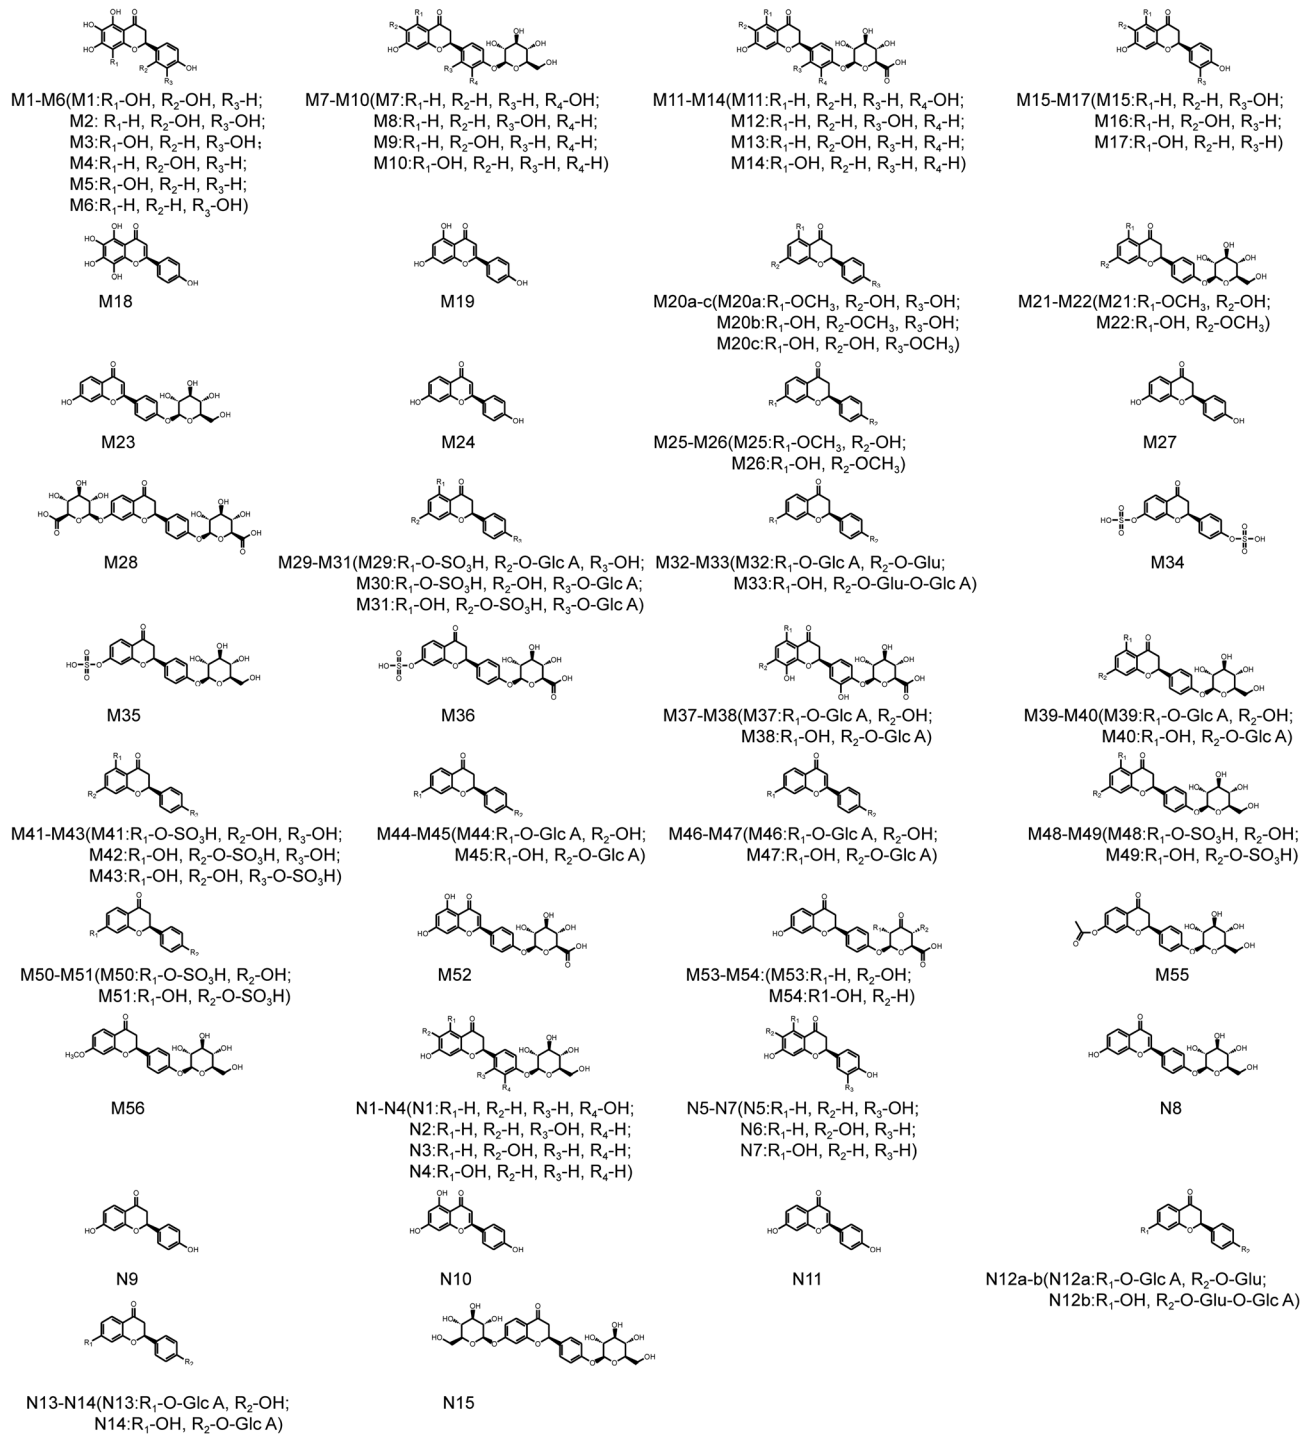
M1-M6(M1:$R_1$-OH, $R_2$-OH, $R_3$-H;
M2: $R_1$-H, $R_2$-OH, $R_3$-OH;
M3:$R_1$-OH, $R_2$-H, $R_3$-OH;
M4:$R_1$-H, $R_2$-OH, $R_3$-H;
M5:$R_1$-OH, $R_2$-H, $R_3$-H;
M6:$R_1$-H, $R_2$-H, $R_3$-OH)

M7-M10(M7:$R_1$-H, $R_2$-H, $R_3$-H, $R_4$-OH;
M8:$R_1$-H, $R_2$-H, $R_3$-OH, $R_4$-H;
M9:$R_1$-H, $R_2$-OH, $R_3$-H, $R_4$-H;
M10:$R_1$-OH, $R_2$-H, $R_3$-H, $R_4$-H)

M11-M14(M11:$R_1$-H, $R_2$-H, $R_3$-H, $R_4$-OH;
M12:$R_1$-H, $R_2$-H, $R_3$-OH, $R_4$-H;
M13:$R_1$-H, $R_2$-OH, $R_3$-H, $R_4$-H;
M14:$R_1$-OH, $R_2$-H, $R_3$-H, $R_4$-H)

M15-M17(M15:$R_1$-H, $R_2$-H, $R_3$-OH;
M16:$R_1$-H, $R_2$-OH, $R_3$-H;
M17:$R_1$-OH, $R_2$-H, $R_3$-H)

M18

M19

M20a-c(M20a:$R_1$-$OCH_3$, $R_2$-OH, $R_3$-OH;
M20b:$R_1$-OH, $R_2$-$OCH_3$, $R_3$-OH;
M20c:$R_1$-OH, $R_2$-OH, $R_3$-$OCH_3$)

M21-M22(M21:$R_1$-$OCH_3$, $R_2$-OH;
M22:$R_1$-OH, $R_2$-$OCH_3$)

M23

M24

M25-M26(M25:$R_1$-$OCH_3$, $R_2$-OH;
M26:$R_1$-OH, $R_2$-$OCH_3$)

M27

M28

M29-M31(M29:$R_1$-O-$SO_3$H, $R_2$-O-Glc A, $R_3$-OH;
M30:$R_1$-O-$SO_3$H, $R_2$-OH, $R_3$-O-Glc A;
M31:$R_1$-OH, $R_2$-O-$SO_3$H, $R_3$-O-Glc A)

M32-M33(M32:$R_1$-O-Glc A, $R_2$-O-Glu;
M33:$R_1$-OH, $R_2$-O-Glu-O-Glc A)

M34

M35

M36

M37-M38(M37:$R_1$-O-Glc A, $R_2$-OH;
M38:$R_1$-OH, $R_2$-O-Glc A)

M39-M40(M39:$R_1$-O-Glc A, $R_2$-OH;
M40:$R_1$-OH, $R_2$-O-Glc A)

M41-M43(M41:$R_1$-O-$SO_3$H, $R_2$-OH, $R_3$-OH;
M42:$R_1$-OH, $R_2$-O-$SO_3$H, $R_3$-OH;
M43:$R_1$-OH, $R_2$-OH, $R_3$-O-$SO_3$H)

M44-M45(M44:$R_1$-O-Glc A, $R_2$-OH;
M45:$R_1$-OH, $R_2$-O-Glc A)

M46-M47(M46:$R_1$-O-Glc A, $R_2$-OH;
M47:$R_1$-OH, $R_2$-O-Glc A)

M48-M49(M48:$R_1$-O-$SO_3$H, $R_2$-OH;
M49:$R_1$-OH, $R_2$-O-$SO_3$H)

M50-M51(M50:$R_1$-O-$SO_3$H, $R_2$-OH;
M51:$R_1$-OH, $R_2$-O-$SO_3$H)

M52

M53-M54:(M53:$R_1$-H, $R_2$-OH;
M54:R1-OH, $R_2$-H)

M55

M56

N1-N4(N1:$R_1$-H, $R_2$-H, $R_3$-H, $R_4$-OH;
N2:$R_1$-H, $R_2$-H, $R_3$-OH, $R_4$-H;
N3:$R_1$-H, $R_2$-OH, $R_3$-H, $R_4$-H;
N4:$R_1$-OH, $R_2$-H, $R_3$-H, $R_4$-H)

N5-N7(N5:$R_1$-H, $R_2$-H, $R_3$-OH;
N6:$R_1$-H, $R_2$-OH, $R_3$-H;
N7:$R_1$-OH, $R_2$-H, $R_3$-H)

N8

N9

N10

N11

N12a-b(N12a:$R_1$-O-Glc A, $R_2$-O-Glu;
N12b:$R_1$-OH, $R_2$-O-Glu-O-Glc A)

N13-N14(N13:$R_1$-O-Glc A, $R_2$-OH;
N14:$R_1$-OH, $R_2$-O-Glc A)

N15